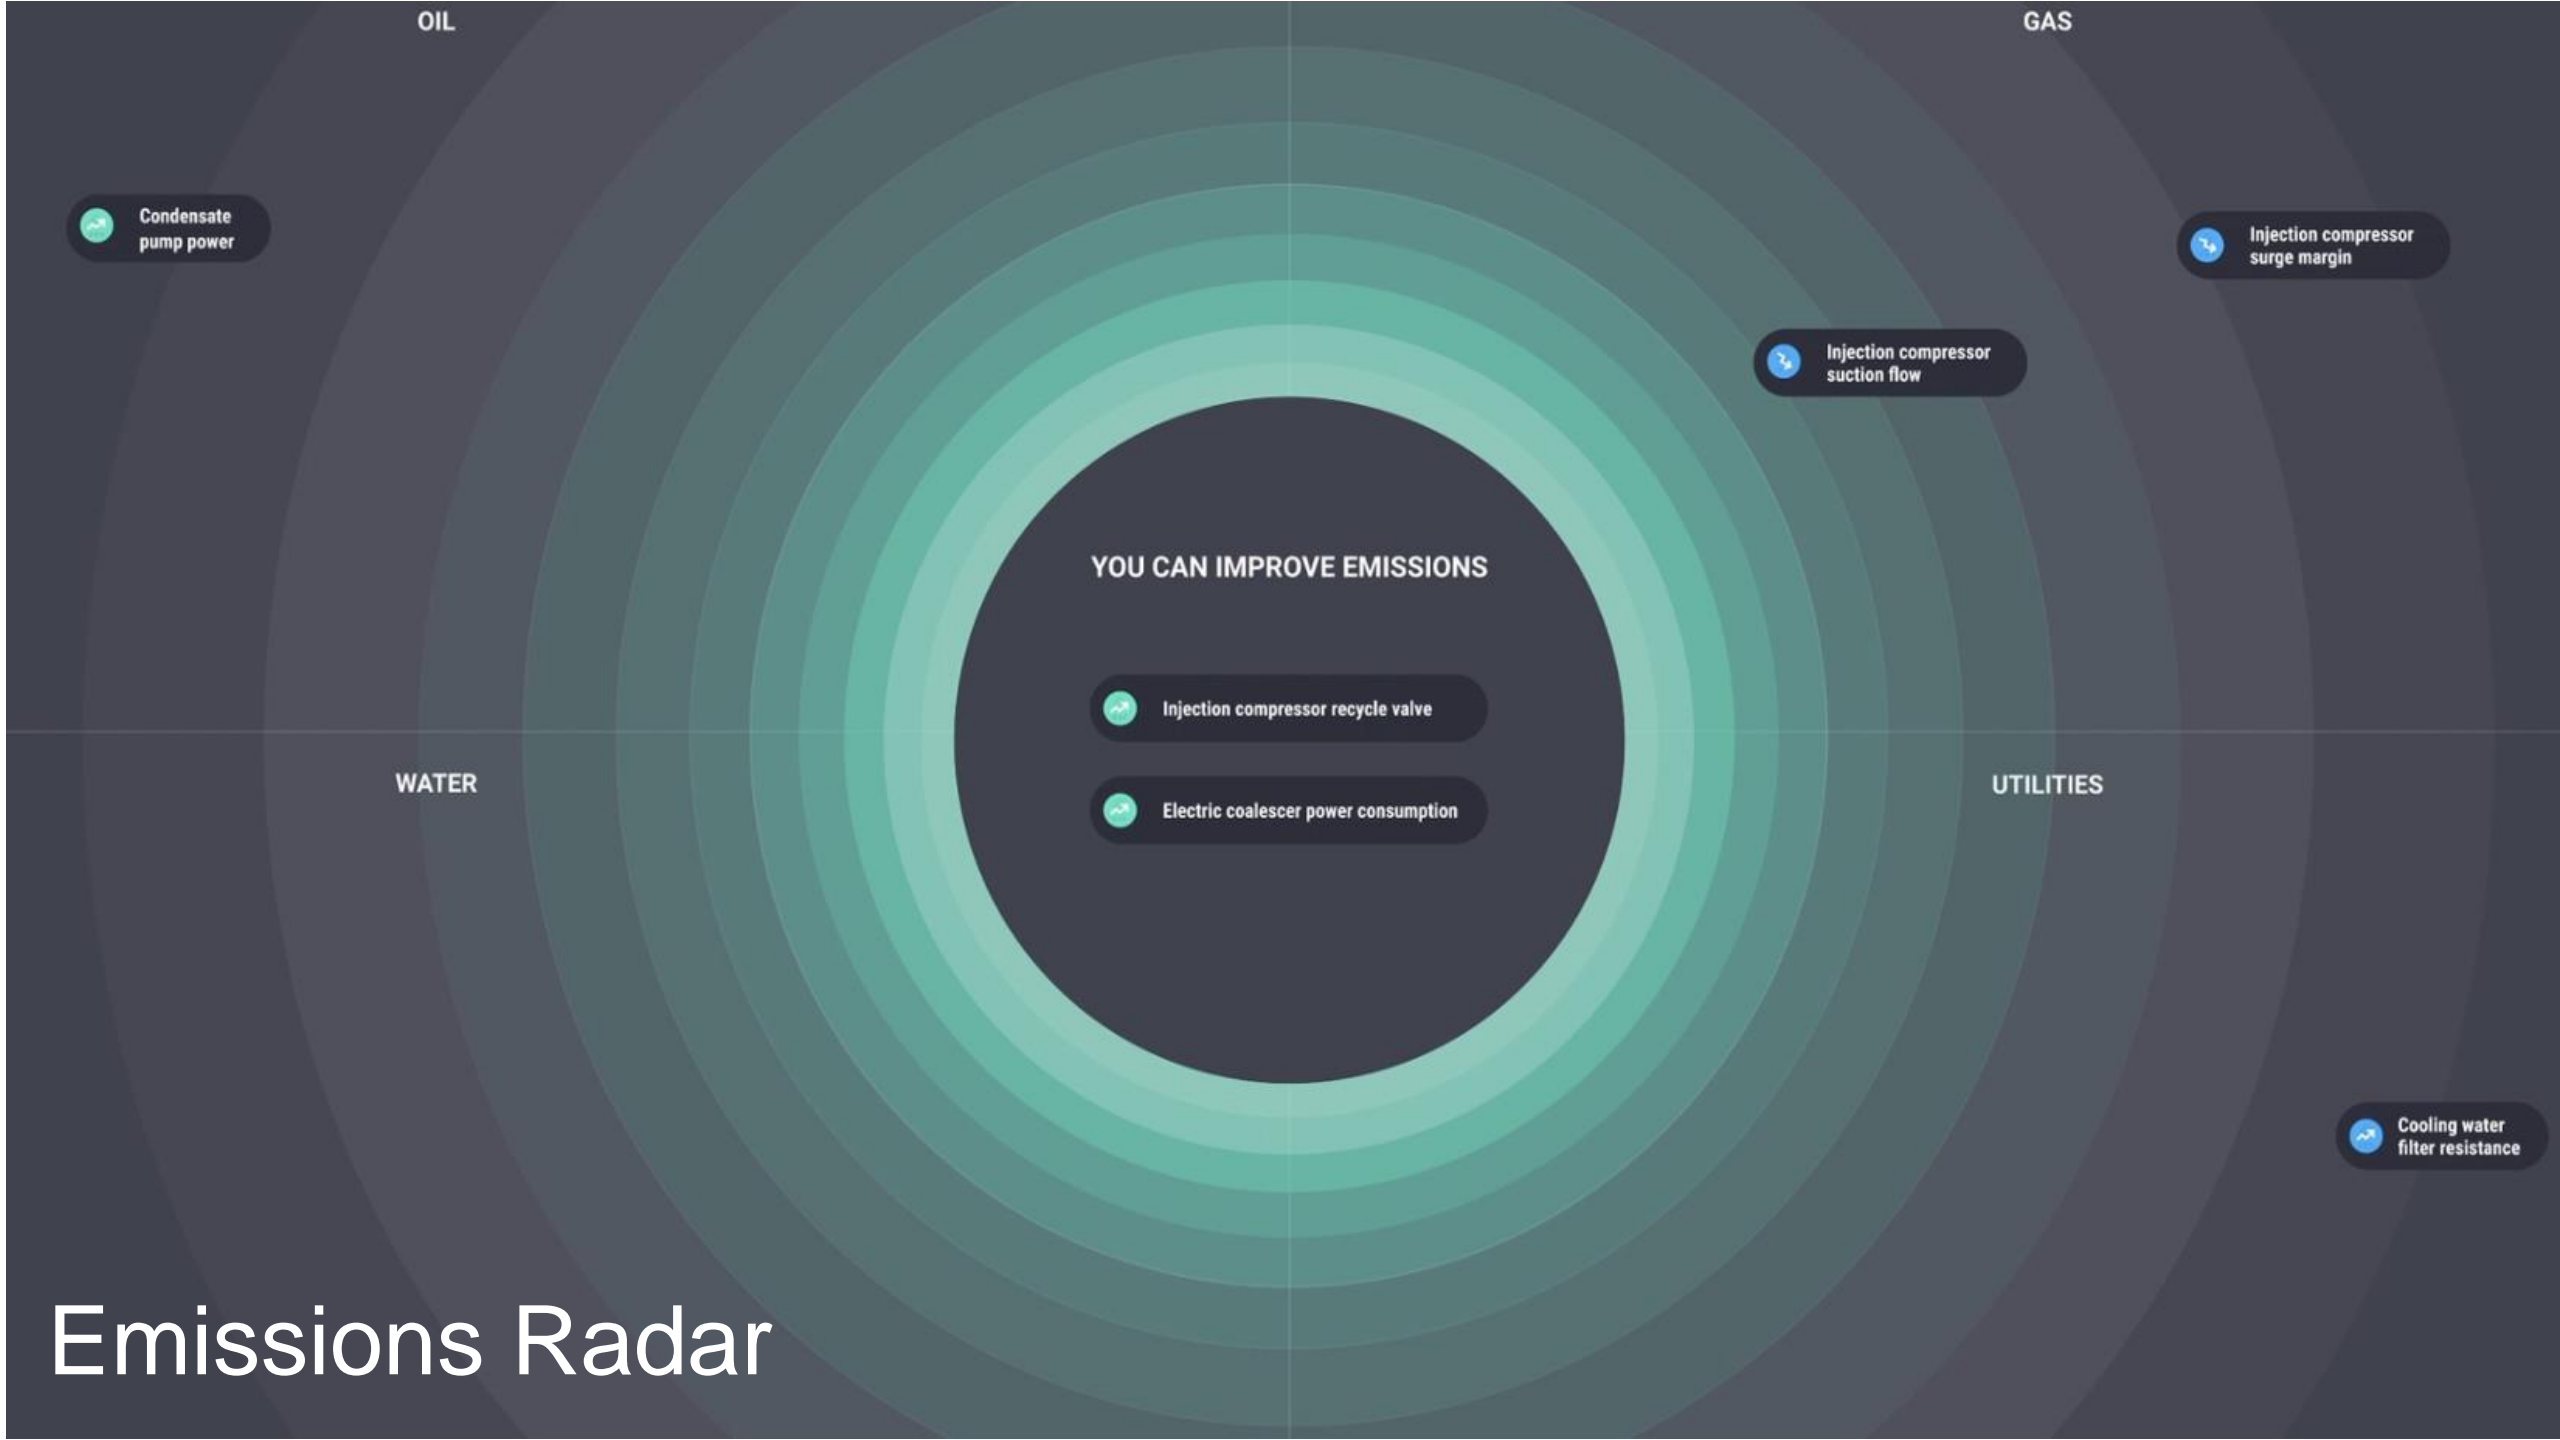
OIL

GAS

Condensate pump power

Injection compressor surge margin

Injection compressor suction flow

YOU CAN IMPROVE EMISSIONS

Injection compressor recycle valve

Electric coalescer power consumption

WATER

UTILITIES

Cooling water filter resistance

Emissions Radar